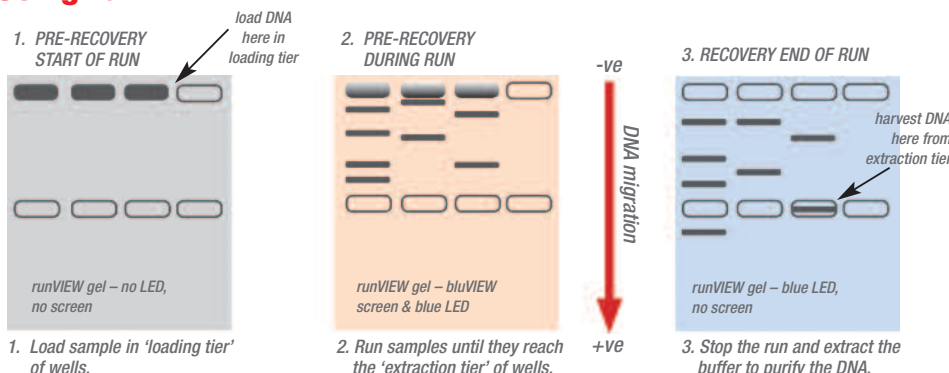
load DNA here in loading tier

1. PRE-RECOVERY START OF RUN

runVIEW gel – no LED, no screen

1. Load sample in 'loading tier' of wells.

2. PRE-RECOVERY DURING RUN

runVIEW gel – bluVIEW screen & blue LED

2. Run samples until they reach the 'extraction tier' of wells.

-ve

DNA migration

+ve

3. RECOVERY END OF RUN

harvest DNA here from extraction tier

runVIEW gel – blue LED, no screen

3. Stop the run and extract the buffer to purify the DNA.